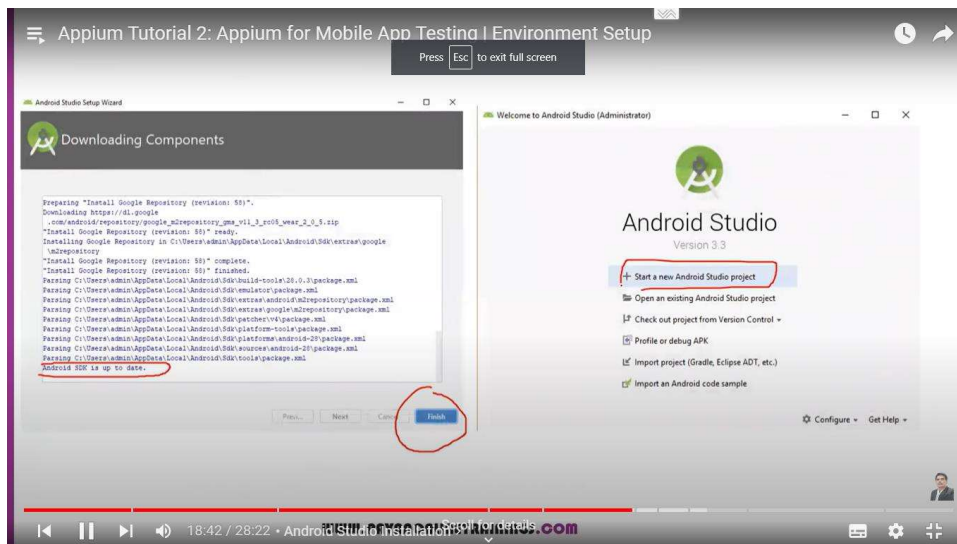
Appium Tutorial 2: Appium for Mobile App Testing | Environment Setup

Press Esc to exit full screen

Android Studio Setup Wizard

Downloading Components

Preparing "Install Google Repository (revision: 58)".
Downloading https://dl.google.com/android/repository/google_m2repository_gms_v11_3_rc05_wear_2_0_5.zip
"Install Google Repository (revision: 58)" ready.
Installing Google Repository in C:\Users\admin\AppData\Local\Android\Sdk\extras\google\m2repository
"Install Google Repository (revision: 58)" complete.
"Install Google Repository (revision: 58)" finished.
Parsing C:\Users\admin\AppData\Local\Android\Sdk\build-tools\28.0.3\package.xml
Parsing C:\Users\admin\AppData\Local\Android\Sdk\emulator\package.xml
Parsing C:\Users\admin\AppData\Local\Android\Sdk\extras\android\m2repository\package.xml
Parsing C:\Users\admin\AppData\Local\Android\Sdk\extras\google\m2repository\package.xml
Parsing C:\Users\admin\AppData\Local\Android\Sdk\patcher\v4\package.xml
Parsing C:\Users\admin\AppData\Local\Android\Sdk\platform-tools\package.xml
Parsing C:\Users\admin\AppData\Local\Android\Sdk\platforms\android-28\package.xml
Parsing C:\Users\admin\AppData\Local\Android\Sdk\sources\android-28\package.xml
Parsing C:\Users\admin\AppData\Local\Android\Sdk\tools\package.xml
Android SDK is up to date.

Prev Next Cancel Finish

Welcome to Android Studio (Administrator)

Android Studio
Version 3.3

+ Start a new Android Studio project
Open an existing Android Studio project
Check out project from Version Control ▾
Profile or debug APK
Import project (Gradle, Eclipse ADT, etc.)
Import an Android code sample

Configure ▾ Get Help ▾

18:42 / 28:22 • Android Studio Installation › Scroll for details

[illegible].com